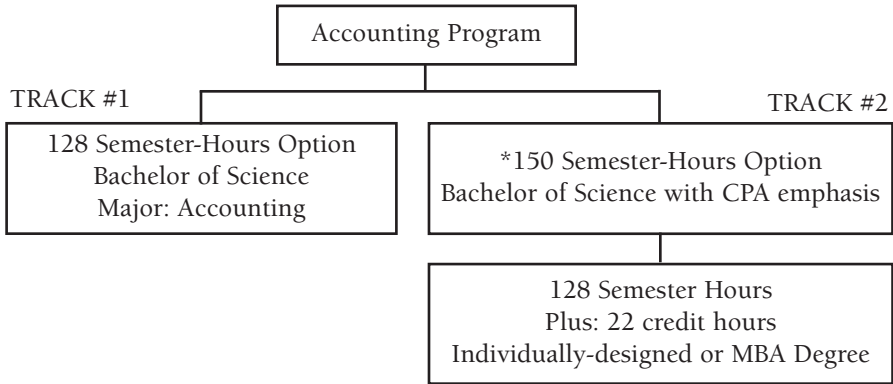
Accounting Program

TRACK #1

128 Semester-Hours Option
Bachelor of Science
Major: Accounting

TRACK #2

*150 Semester-Hours Option
Bachelor of Science with CPA emphasis

128 Semester Hours
Plus: 22 credit hours
Individually-designed or MBA Degree